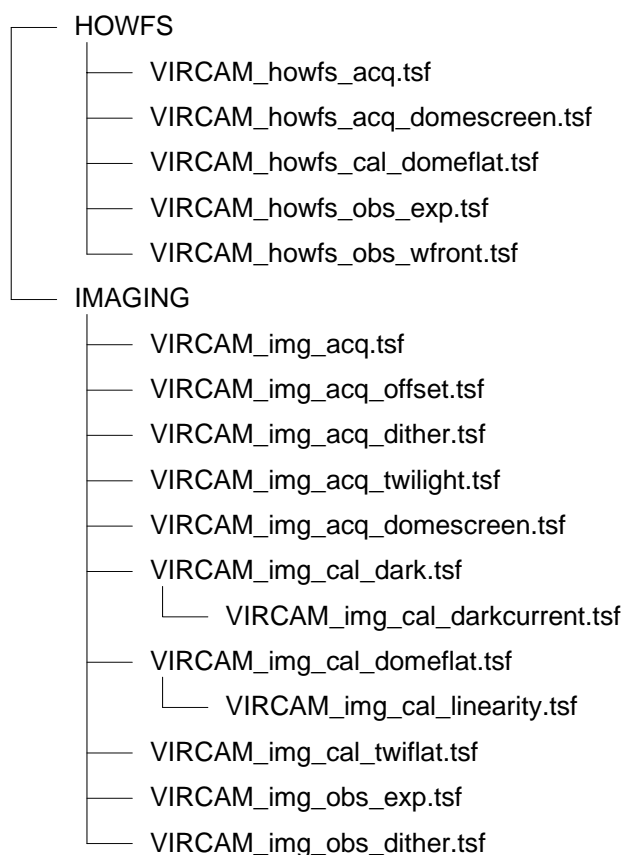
HOWFS

VIRCAM_howfs_acq.tsf

VIRCAM_howfs_acq_domescreen.tsf

VIRCAM_howfs_cal_domeflat.tsf

VIRCAM_howfs_obs_exp.tsf

VIRCAM_howfs_obs_wfront.tsf

IMAGING

VIRCAM_img_acq.tsf

VIRCAM_img_acq_offset.tsf

VIRCAM_img_acq_dither.tsf

VIRCAM_img_acq_twilight.tsf

VIRCAM_img_acq_domescreen.tsf

VIRCAM_img_cal_dark.tsf

VIRCAM_img_cal_darkcurrent.tsf

VIRCAM_img_cal_domeflat.tsf

VIRCAM_img_cal_linearity.tsf

VIRCAM_img_cal_twiflat.tsf

VIRCAM_img_obs_exp.tsf

VIRCAM_img_obs_dither.tsf